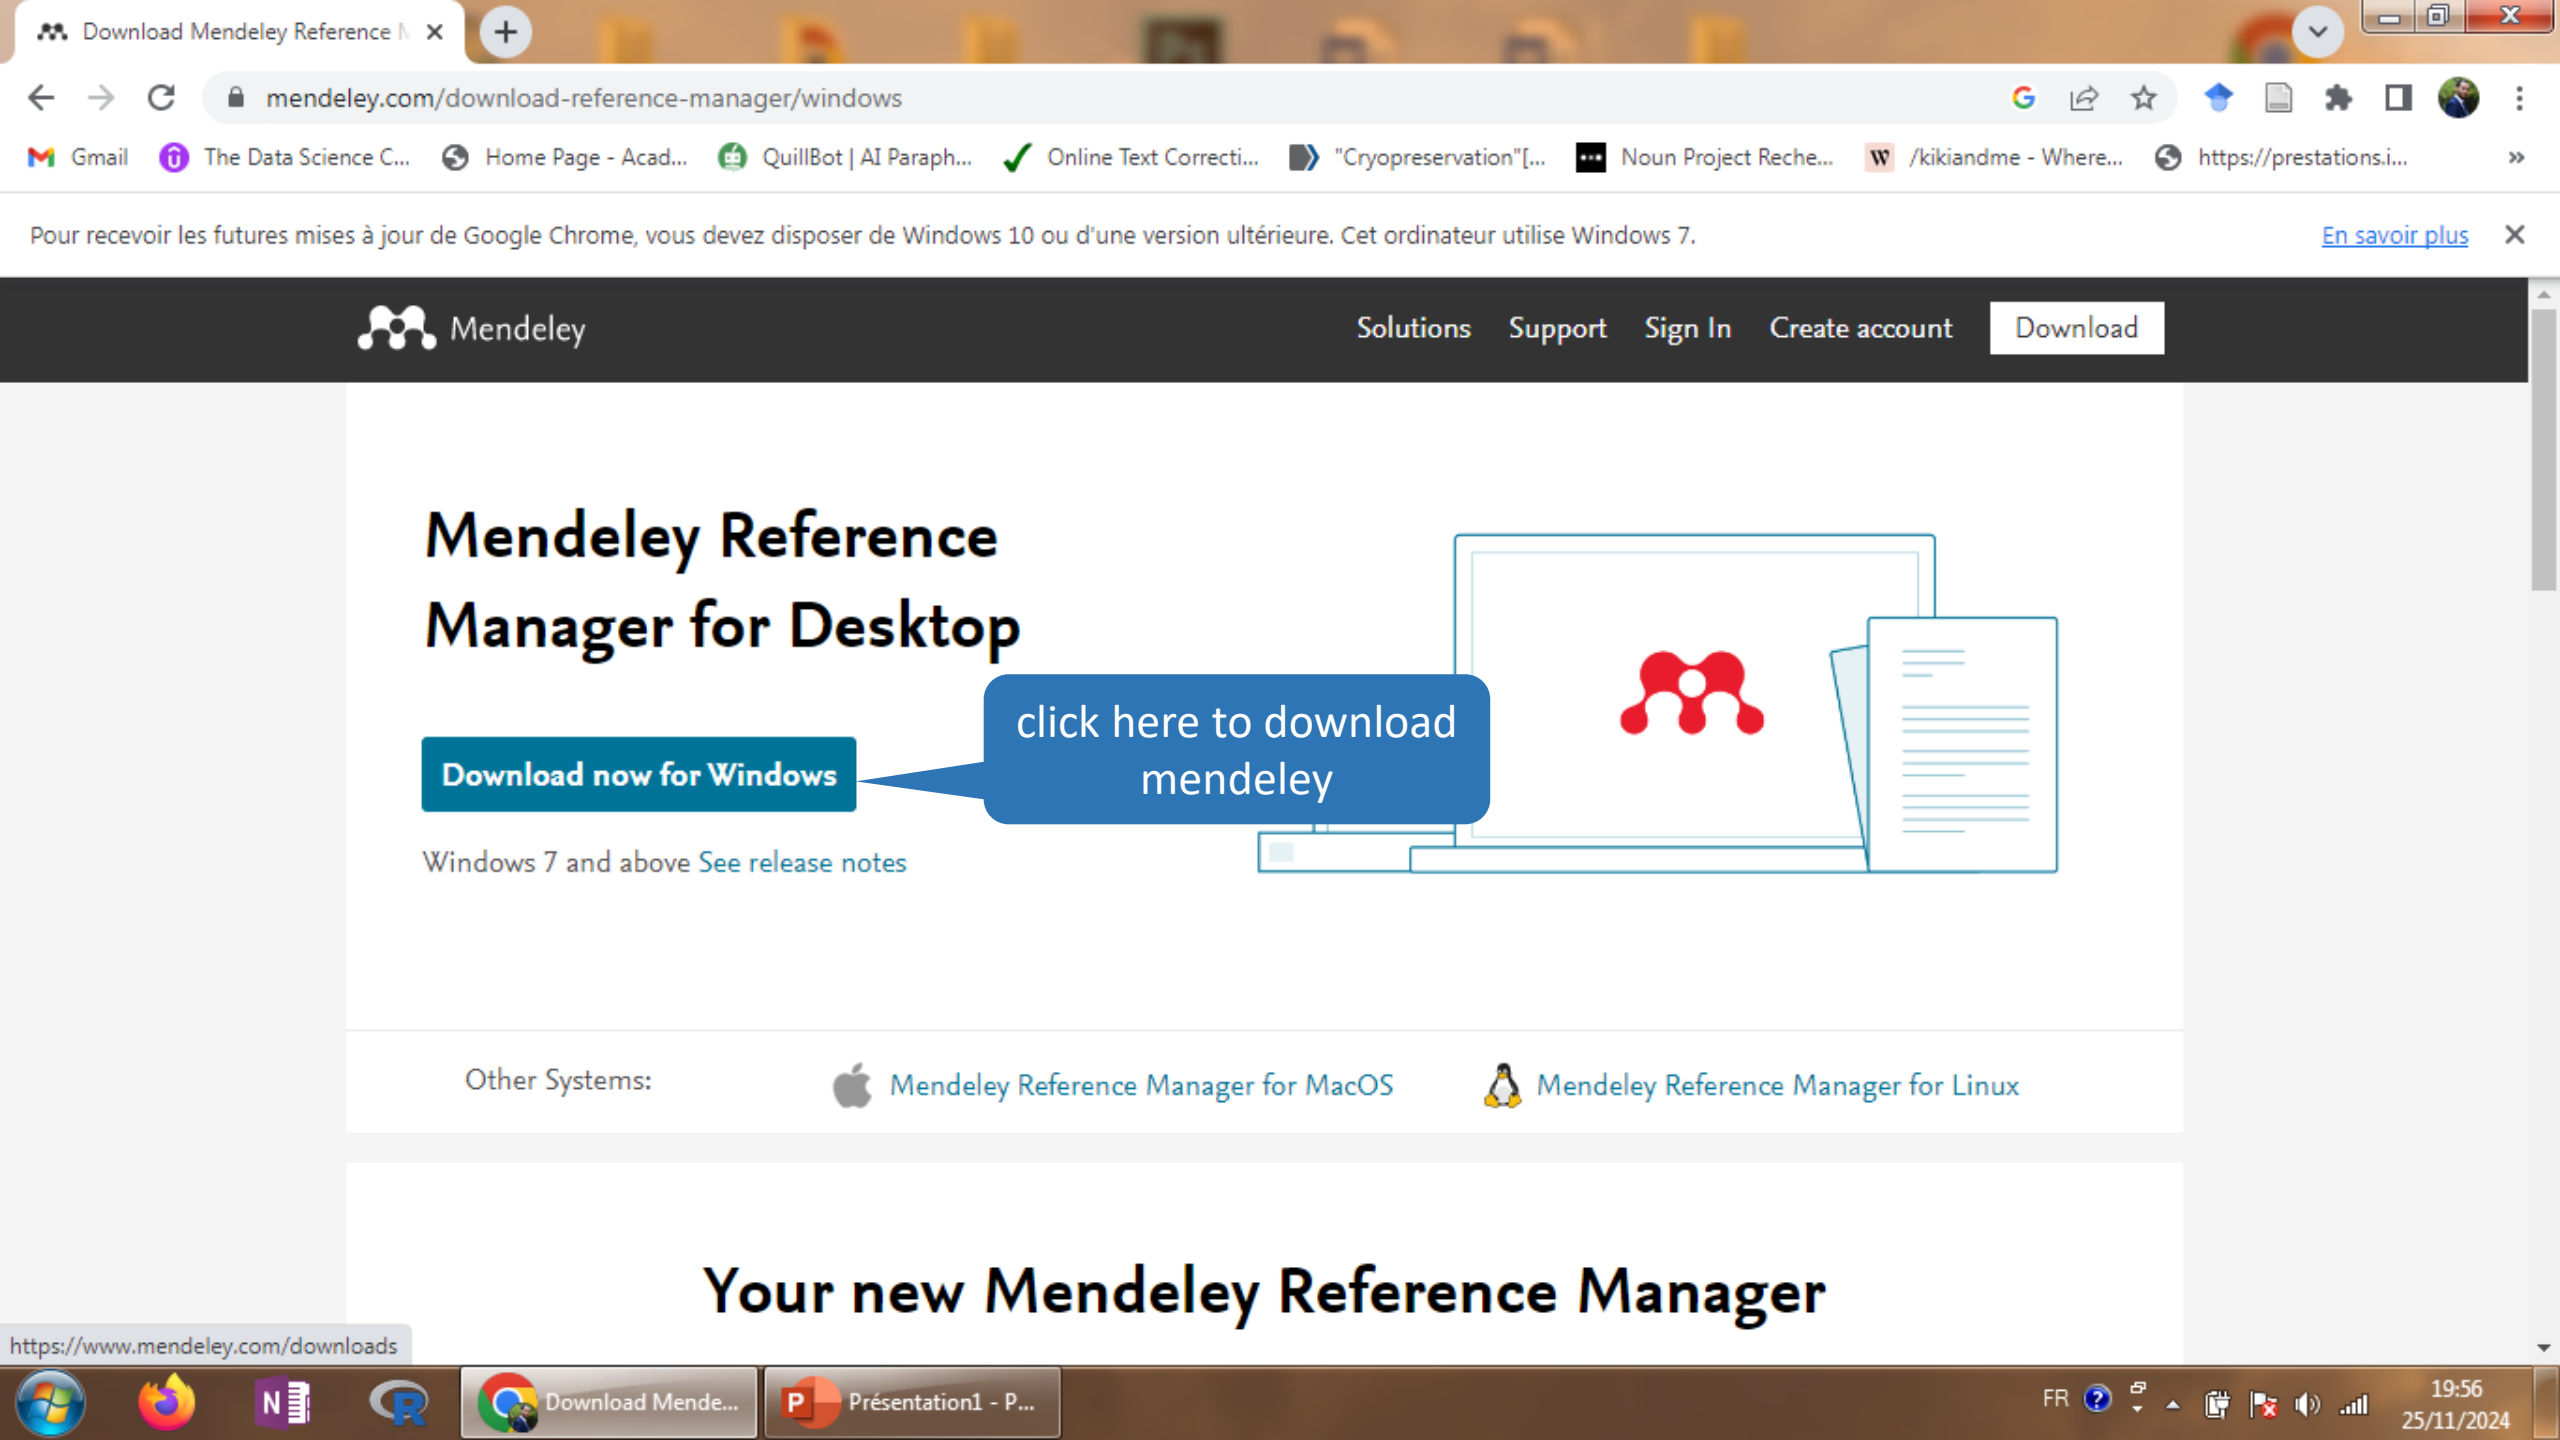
Download Mendeley Reference M ×

mendeley.com/download-reference-manager/windows

Gmail The Data Science C... Home Page - Acad... QuillBot | AI Paraph... Online Text Correcti... "Cryopreservation"[... Noun Project Reche... /kikiandme - Where... https://prestations.i... »

Pour recevoir les futures mises à jour de Google Chrome, vous devez disposer de Windows 10 ou d'une version ultérieure. Cet ordinateur utilise Windows 7. En savoir plus ×

Mendeley Solutions Support Sign In Create account Download

Mendeley Reference Manager for Desktop

Download now for Windows

click here to download mendeley

Windows 7 and above See release notes

Other Systems: Mendeley Reference Manager for MacOS Mendeley Reference Manager for Linux

Your new Mendeley Reference Manager

https://www.mendeley.com/downloads

Download Mende... Présentation1 - P...

FR 19:56 25/11/2024